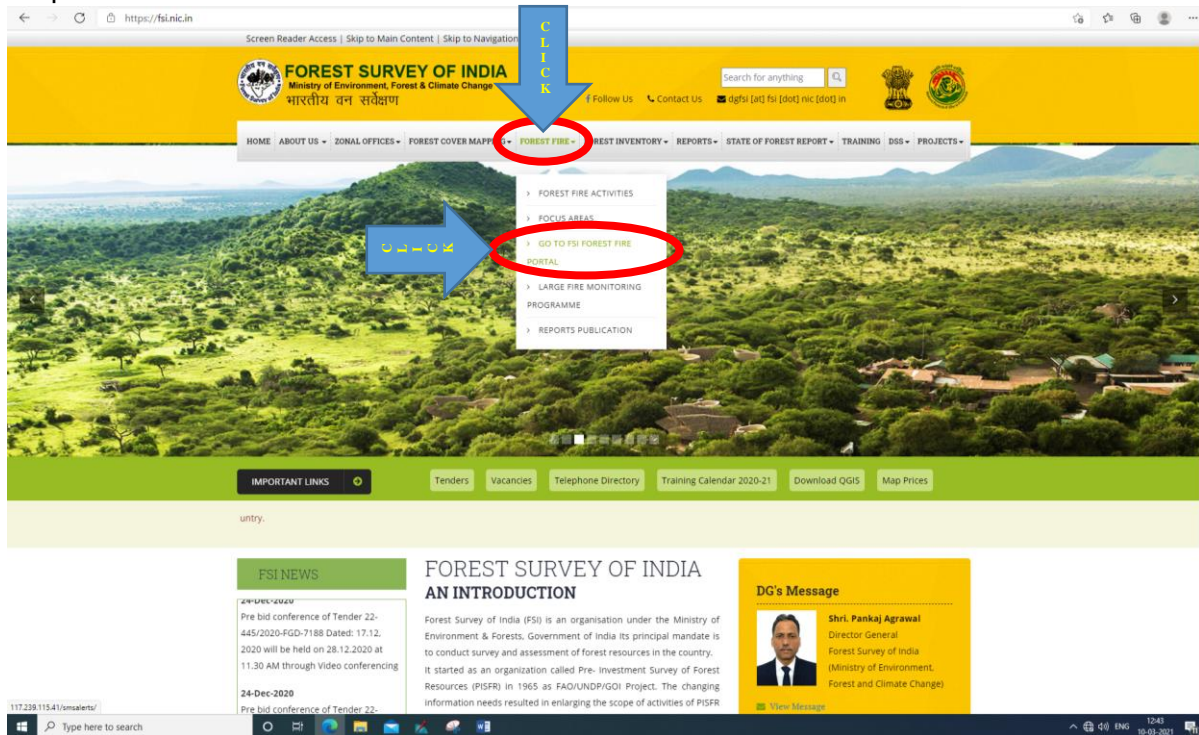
https://fsi.nic.in

Screen Reader Access | Skip to Main Content | Skip to Navigation

FOREST SURVEY OF INDIA
Ministry of Environment, Forest & Climate Change
भारतीय वन सर्वेक्षण

C L I C K

Search for anything

Follow Us  Contact Us  dgfsi [at] fsi [dot] nic [dot] in

HOME  ABOUT US ▾  ZONAL OFFICES ▾  FOREST COVER MAPP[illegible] ▾  FOREST FIRE ▾  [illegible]REST INVENTORY ▾  REPORTS ▾  STATE OF FOREST REPORT ▾  TRAINING  DSS ▾  PROJECTS ▾

› FOREST FIRE ACTIVITIES
› FOCUS AREAS
› GO TO FSI FOREST FIRE PORTAL
› LARGE FIRE MONITORING PROGRAMME
› REPORTS PUBLICATION

C L I C K

IMPORTANT LINKS

Tenders  Vacancies  Telephone Directory  Training Calendar 2020-21  Download QGIS  Map Prices

untry.

FSI NEWS

24-Dec-2020
Pre bid conference of Tender 22-445/2020-FGD-7188 Dated: 17.12.2020 will be held on 28.12.2020 at 11.30 AM through Video conferencing

24-Dec-2020
Pre bid conference of Tender 22-

FOREST SURVEY OF INDIA
AN INTRODUCTION

Forest Survey of India (FSI) is an organisation under the Ministry of Environment & Forests, Government of India Its principal mandate is to conduct survey and assessment of forest resources in the country. It started as an organization called Pre- Investment Survey of Forest Resources (PISFR) in 1965 as FAO/UNDP/GOI Project. The changing information needs resulted in enlarging the scope of activities of PISFR

DG's Message

Shri. Pankaj Agrawal
Director General
Forest Survey of India
(Ministry of Environment, Forest and Climate Change)

View Message

117.239.115.41/smsalerts/

Type here to search

ENG 12:43 10-03-2021